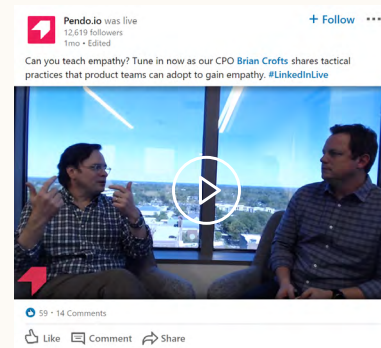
Pendo.io was live
12,619 followers
1mo • Edited

+ Follow

Can you teach empathy? Tune in now as our CPO Brian Crofts shares tactical practices that product teams can adopt to gain empathy. #LinkedInLive

59 • 14 Comments

Like Comment Share